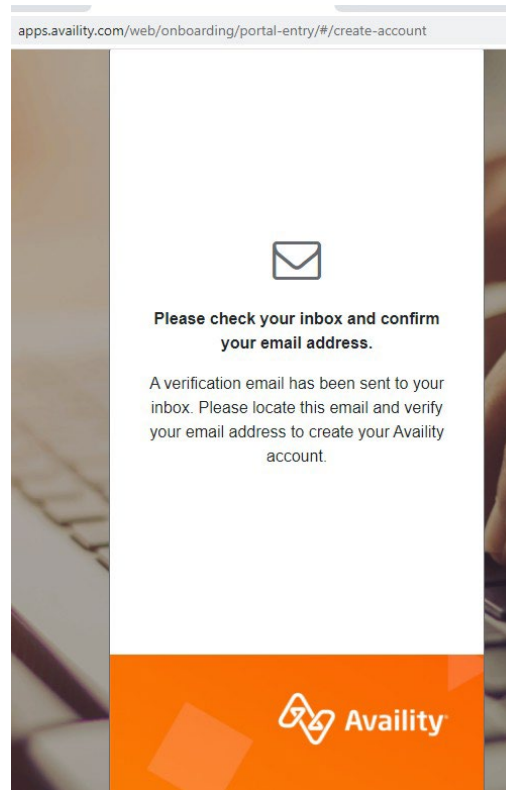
apps.availity.com/web/onboarding/portal-entry/#/create-account

Please check your inbox and confirm your email address.

A verification email has been sent to your inbox. Please locate this email and verify your email address to create your Availity account.

Availity